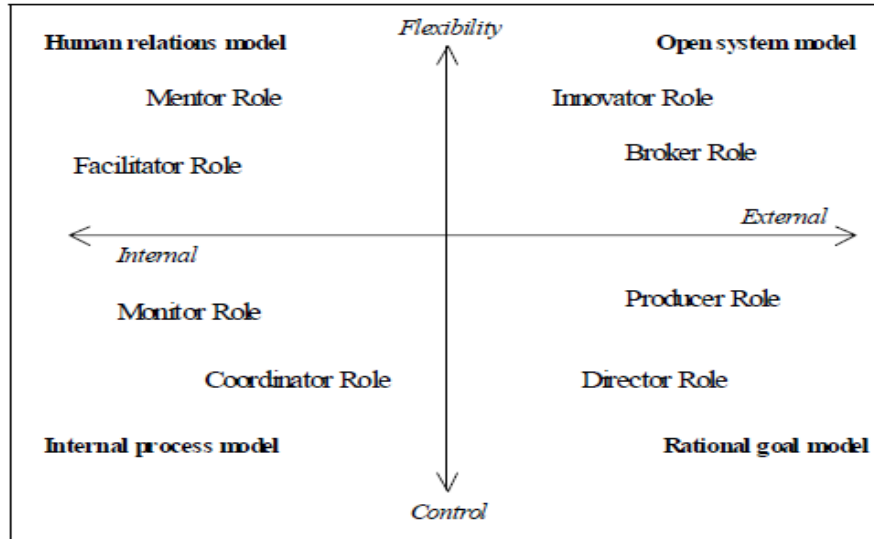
Flexibility

Human relations model

Open system model

Mentor Role

Innovator Role

Facilitator Role

Broker Role

External

Internal

Monitor Role

Producer Role

Coordinator Role

Director Role

Internal process model

Rational goal model

Control